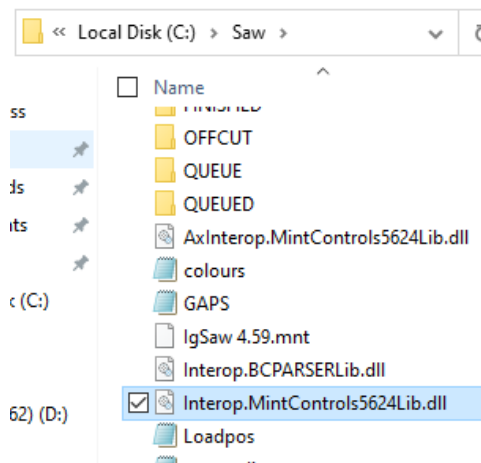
« Local Disk (C:) > Saw >

ss

ds

its

: (C:)

62) (D:)

Name

FINISHED

OFFCUT

QUEUE

QUEUED

AxInterop.MintControls5624Lib.dll

colours

GAPS

IgSaw 4.59.mnt

Interop.BCPARSERLib.dll

Interop.MintControls5624Lib.dll

Loadpos